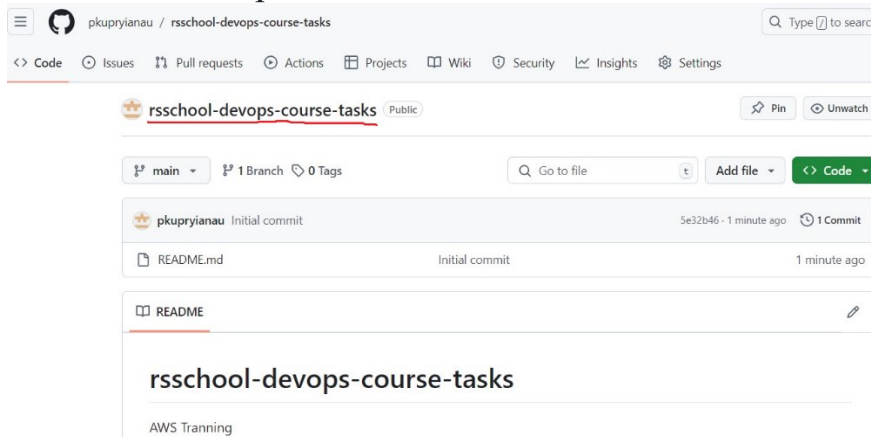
pkupryianau / rsschool-devops-course-tasks

Type / to searc

Code Issues Pull requests Actions Projects Wiki Security Insights Settings

rsschool-devops-course-tasks Public

Pin Unwatch

main 1 Branch 0 Tags

Go to file t Add file Code

pkupryianau Initial commit 5e32b46 · 1 minute ago 1 Commit

README.md Initial commit 1 minute ago

README

rsschool-devops-course-tasks

AWS Tranning